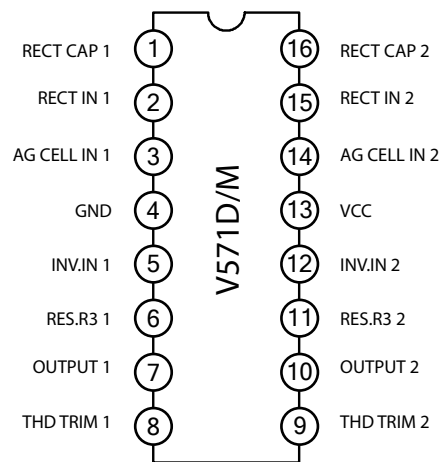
RECT CAP 1 1
RECT IN 1 2
AG CELL IN 1 3
GND 4
INV.IN 1 5
RES.R3 1 6
OUTPUT 1 7
THD TRIM 1 8

V571D/M

16 RECT CAP 2
15 RECT IN 2
14 AG CELL IN 2
13 VCC
12 INV.IN 2
11 RES.R3 2
10 OUTPUT 2
9 THD TRIM 2